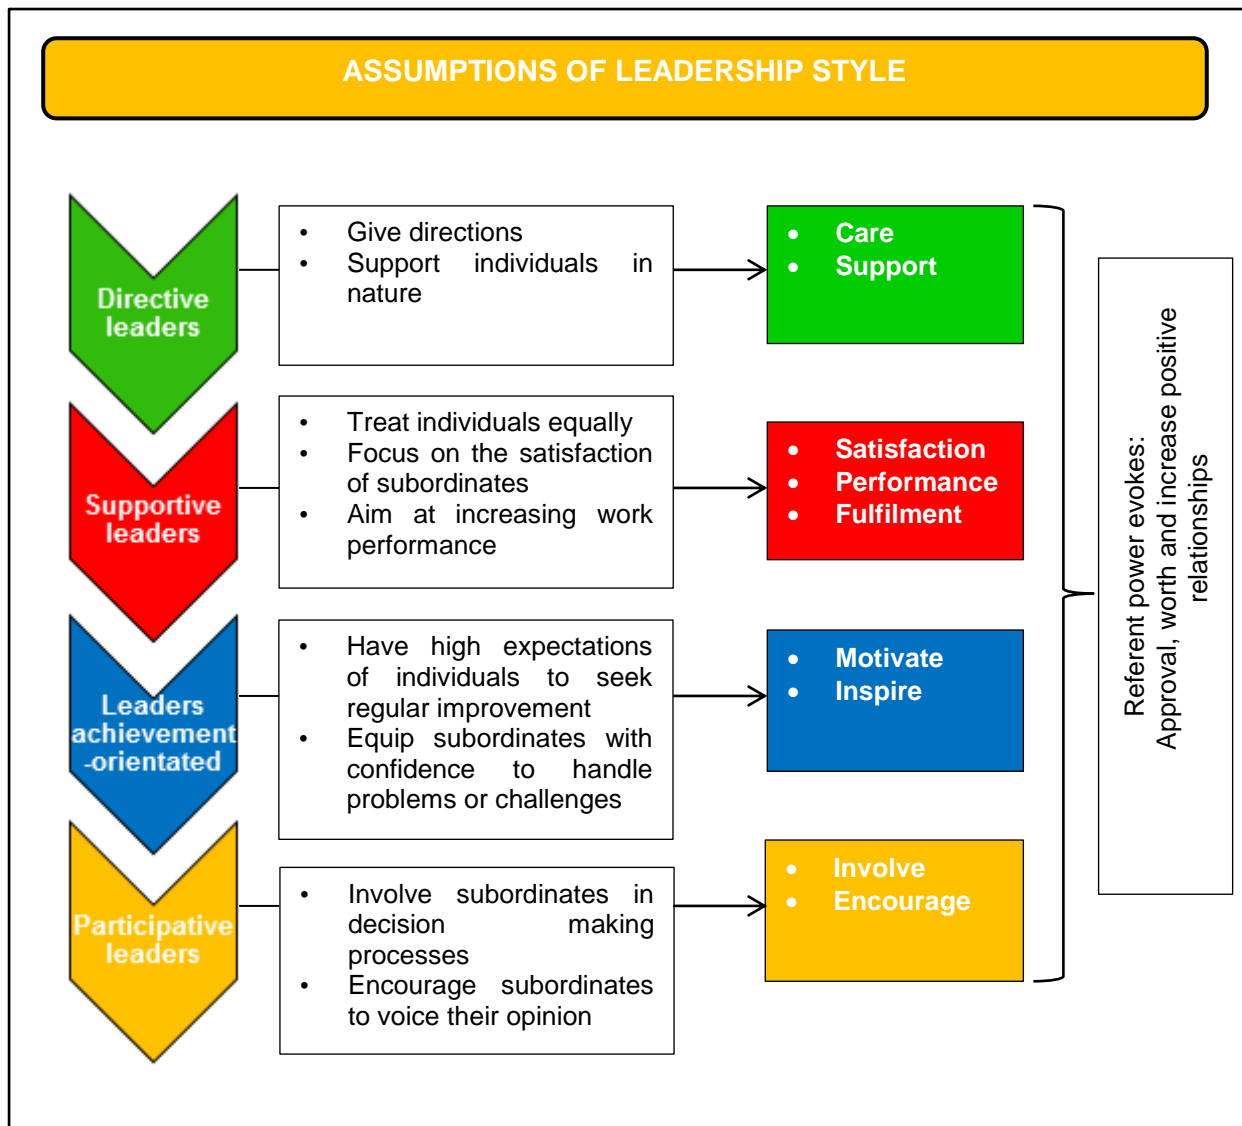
ASSUMPTIONS OF LEADERSHIP STYLE

Directive leaders

- Give directions
- Support individuals in nature

- Care
- Support

Supportive leaders

- Treat individuals equally
- Focus on the satisfaction of subordinates
- Aim at increasing work performance

- Satisfaction
- Performance
- Fulfilment

Leaders achievement -orientated

- Have high expectations of individuals to seek regular improvement
- Equip subordinates with confidence to handle problems or challenges

- Motivate
- Inspire

Participative leaders

- Involve subordinates in decision making processes
- Encourage subordinates to voice their opinion

- Involve
- Encourage

Referent power evokes:
Approval, worth and increase positive relationships